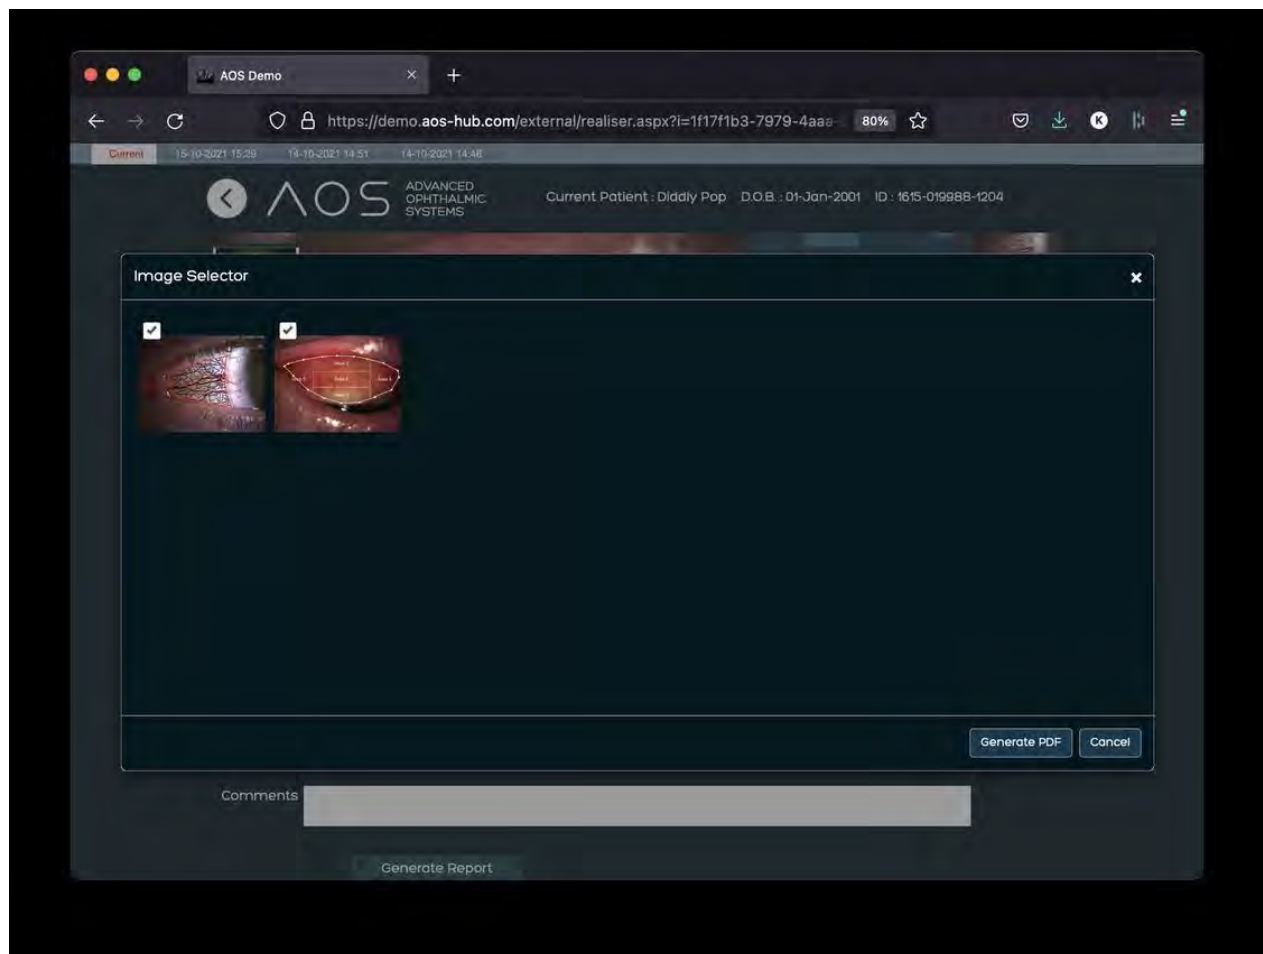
AOS Demo

https://demo.aos-hub.com/external/realiser.aspx?i=1f17f1b3-7979-4aaa

80%

Current 15-10-2021 15:29 14-10-2021 14:51 14-10-2021 14:46

AOS ADVANCED OPHTHALMIC SYSTEMS

Current Patient : Diddly Pop D.O.B. : 01-Jan-2001 ID : 1615-019988-1204

Image Selector

Generate PDF Cancel

Comments

Generate Report